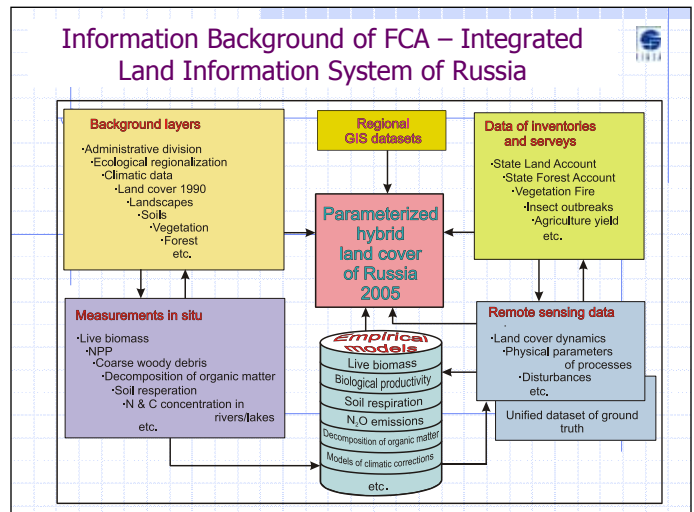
Information Background of FCA – Integrated Land Information System of Russia

IIASA

Background layers

·Administrative division
·Ecological regionalization
·Climatic data
·Land cover 1990
·Landscapes
·Soils
·Vegetation
·Forest
etc.

Regional GIS datasets

Data of inventories and serveys

·State Land Account
·State Forest Account
·Vegetation Fire
·Insect outbreaks
·Agriculture yield
etc.

Parameterized hybrid land cover of Russia 2005

Measurements in situ

·Live biomass
·NPP
·Coarse woody debris
·Decomposition of organic matter
·Soil resperation
·N & C concentration in rivers/lakes
etc.

Empirical models

Live biomass
Biological productivity
Soil respiration
$N_2O$ emissions
Decomposition of organic matter
Models of climatic corrections
etc.

Remote sensing data

·Land cover dynamics
·Physical parameters of processes
·Disturbances
etc.

Unified dataset of ground truth